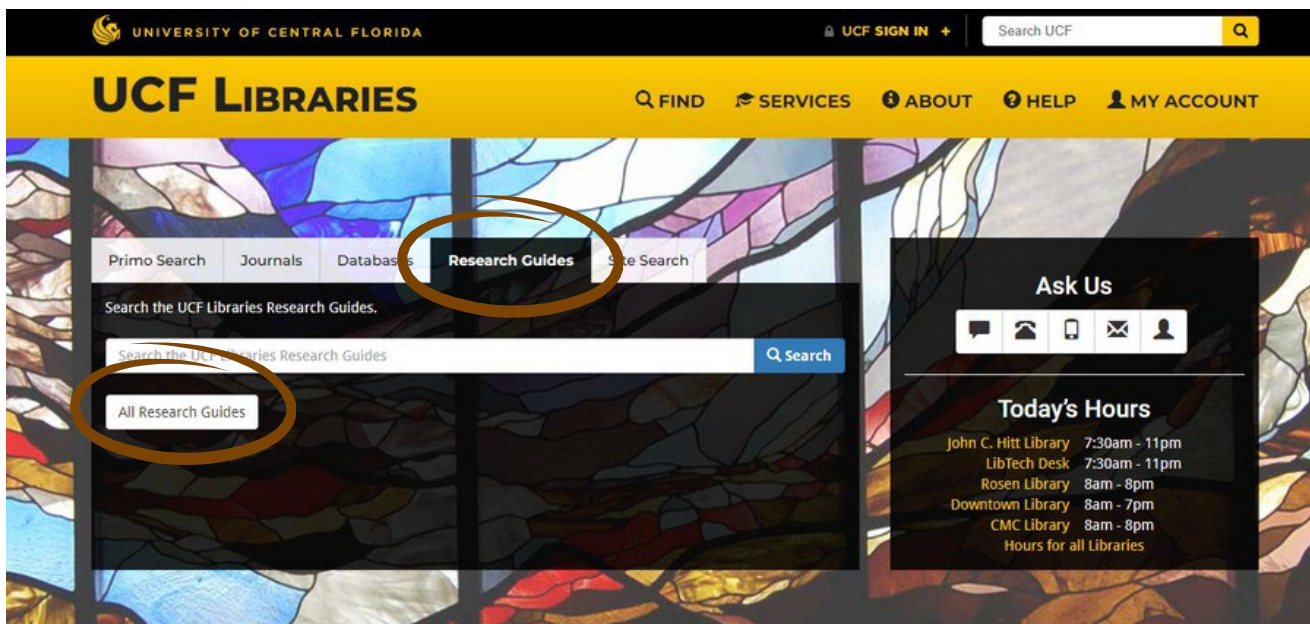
UNIVERSITY OF CENTRAL FLORIDA

UCF SIGN IN +

Search UCF

UCF LIBRARIES

FIND SERVICES ABOUT HELP MY ACCOUNT

Primo Search | Journals | Databa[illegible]s | Research Guides | S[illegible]te Search

Search the UCF Libraries Research Guides.

Search the UCF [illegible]aries Research Guides

Search

All Research Guides

Ask Us

Today's Hours

| | |
|---|---|
| John C. Hitt Library | 7:30am - 11pm |
| LibTech Desk | 7:30am - 11pm |
| Rosen Library | 8am - 8pm |
| Downtown Library | 8am - 7pm |
| CMC Library | 8am - 8pm |

Hours for all Libraries